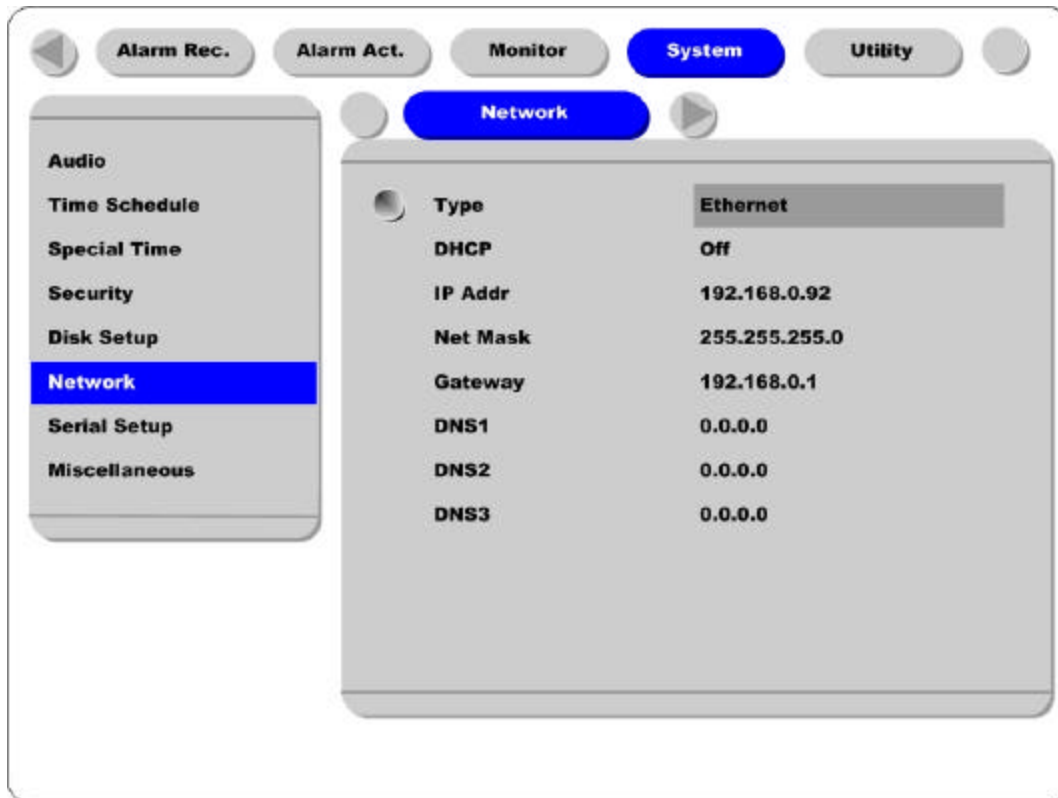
Alarm Rec. Alarm Act. Monitor System Utility

Network

Audio
Time Schedule
Special Time
Security
Disk Setup
Network
Serial Setup
Miscellaneous

| | |
|---|---|
| Type | Ethernet |
| DHCP | Off |
| IP Addr | 192.168.0.92 |
| Net Mask | 255.255.255.0 |
| Gateway | 192.168.0.1 |
| DNS1 | 0.0.0.0 |
| DNS2 | 0.0.0.0 |
| DNS3 | 0.0.0.0 |